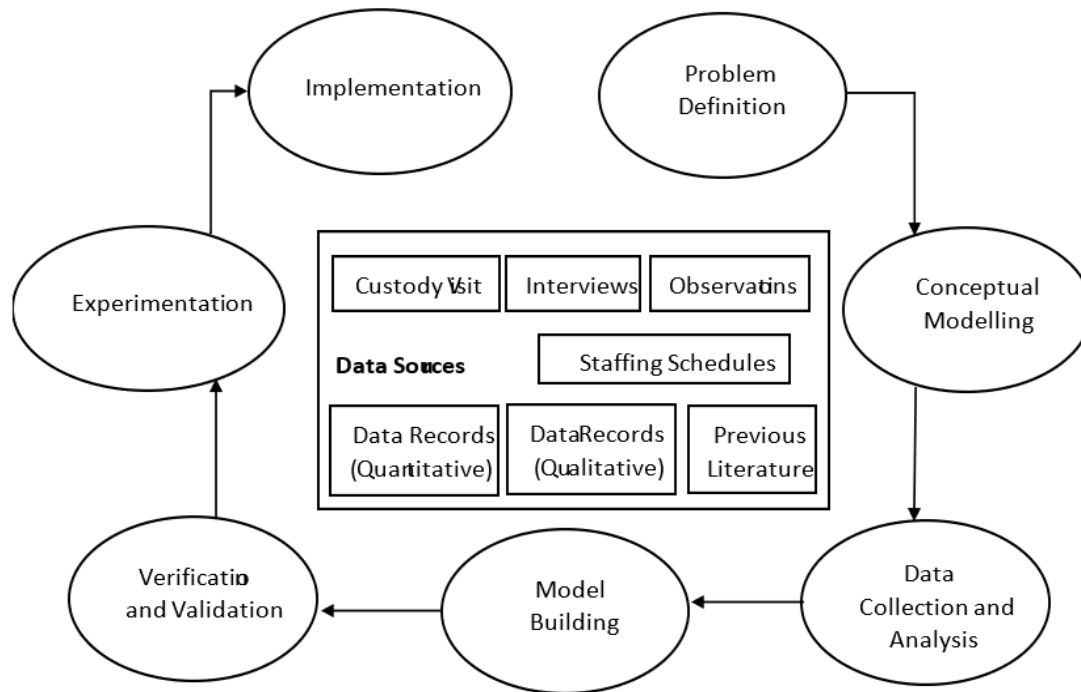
Implementation

Problem Definition

Experimentation

Custody Visit

Interviews

Observatins

Conceptual Modelling

Data Souces

Staffing Schedules

Data Records (Quantitative)

DataRecords (Qualitative)

Previous Literature

Verificatio and Validation

Model Building

Data Collection and Analysis